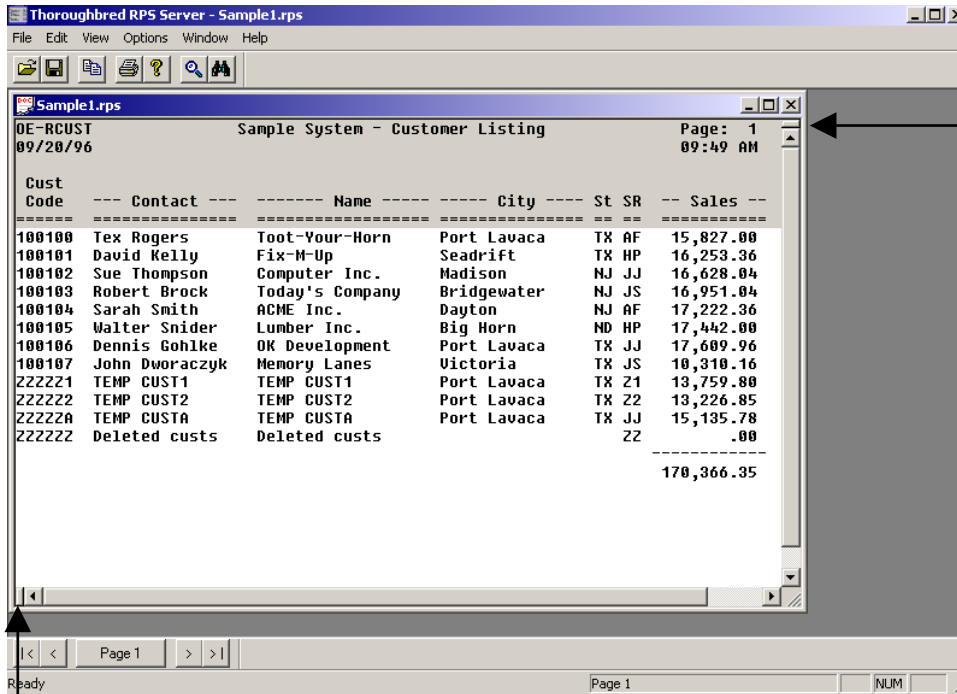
Thoroughbred RPS Server - Sample1.rps

File Edit View Options Window Help

Sample1.rps

OE-RCUST Sample System - Customer Listing Page: 1
09/20/96 09:49 AM

| Cust Code | --- Contact --- | ------- Name ----- | ----- City ---- | St | SR | -- Sales -- |
|---|---|---|---|---|---|---|
| ====== | =============== | ================== | ============== | == | == | =========== |
| 100100 | Tex Rogers | Toot-Your-Horn | Port Lavaca | TX | AF | 15,827.00 |
| 100101 | David Kelly | Fix-M-Up | Seadrift | TX | HP | 16,253.36 |
| 100102 | Sue Thompson | Computer Inc. | Madison | NJ | JJ | 16,628.04 |
| 100103 | Robert Brock | Today's Company | Bridgewater | NJ | JS | 16,951.04 |
| 100104 | Sarah Smith | ACME Inc. | Dayton | NJ | AF | 17,222.36 |
| 100105 | Walter Snider | Lumber Inc. | Big Horn | ND | HP | 17,442.00 |
| 100106 | Dennis Gohlke | OK Development | Port Lavaca | TX | JJ | 17,609.96 |
| 100107 | John Dworaczyk | Memory Lanes | Victoria | TX | JS | 10,310.16 |
| ZZZZZ1 | TEMP CUST1 | TEMP CUST1 | Port Lavaca | TX | Z1 | 13,759.80 |
| ZZZZZ2 | TEMP CUST2 | TEMP CUST2 | Port Lavaca | TX | Z2 | 13,226.85 |
| ZZZZZA | TEMP CUSTA | TEMP CUSTA | Port Lavaca | TX | JJ | 15,135.78 |
| ZZZZZZ | Deleted custs | Deleted custs | | | ZZ | .00 |
| | | | | | | ----------- |
| | | | | | | 170,366.35 |

Page 1

Ready Page 1 NUM